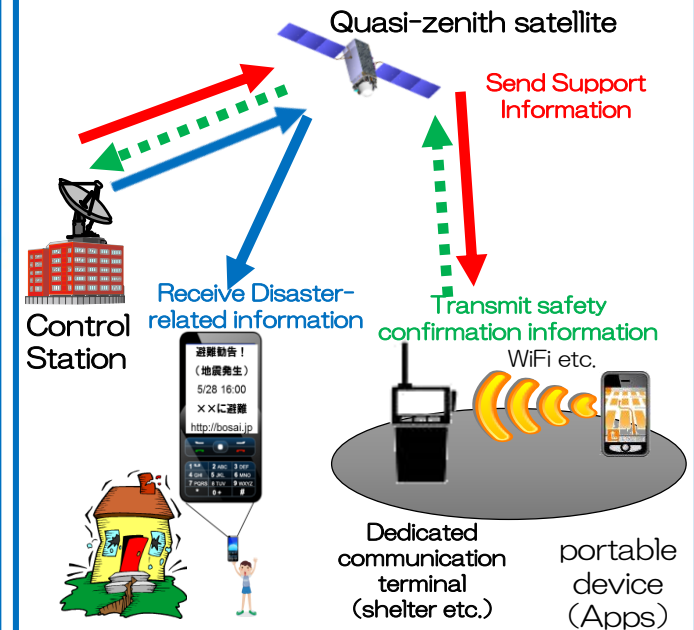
Quasi-zenith satellite

Send Support Information

Control Station

Receive Disaster-related information

Transmit safety confirmation information

WiFi etc.

避難勧告！
（地震発生）
5/28 16:00
××に避難
http://bosai.jp

1 2 ABC 3 DEF
4 GHI 5 JKL 6 MNO
7 PQRS 8 TUV 9 WXYZ
\* 0 #

Dedicated communication terminal (shelter etc.)

portable device (Apps)